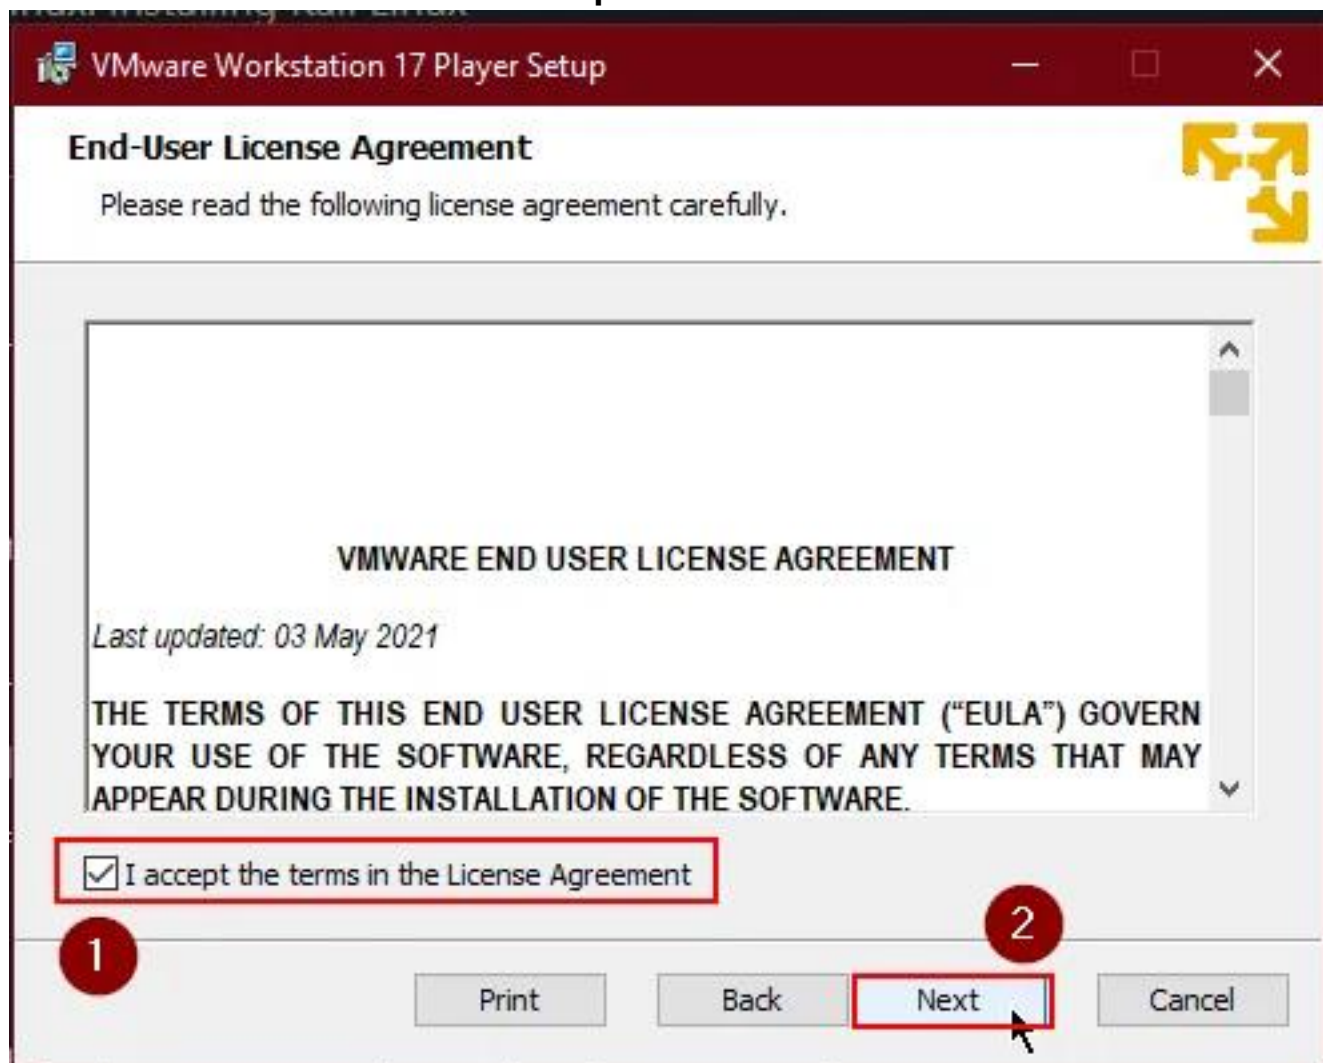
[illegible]

VMware Workstation 17 Player Setup

End-User License Agreement

Please read the following license agreement carefully.

VMWARE END USER LICENSE AGREEMENT

Last updated: 03 May 2021

THE TERMS OF THIS END USER LICENSE AGREEMENT ("EULA") GOVERN YOUR USE OF THE SOFTWARE, REGARDLESS OF ANY TERMS THAT MAY APPEAR DURING THE INSTALLATION OF THE SOFTWARE.

I accept the terms in the License Agreement

1

2

Print Back Next Cancel